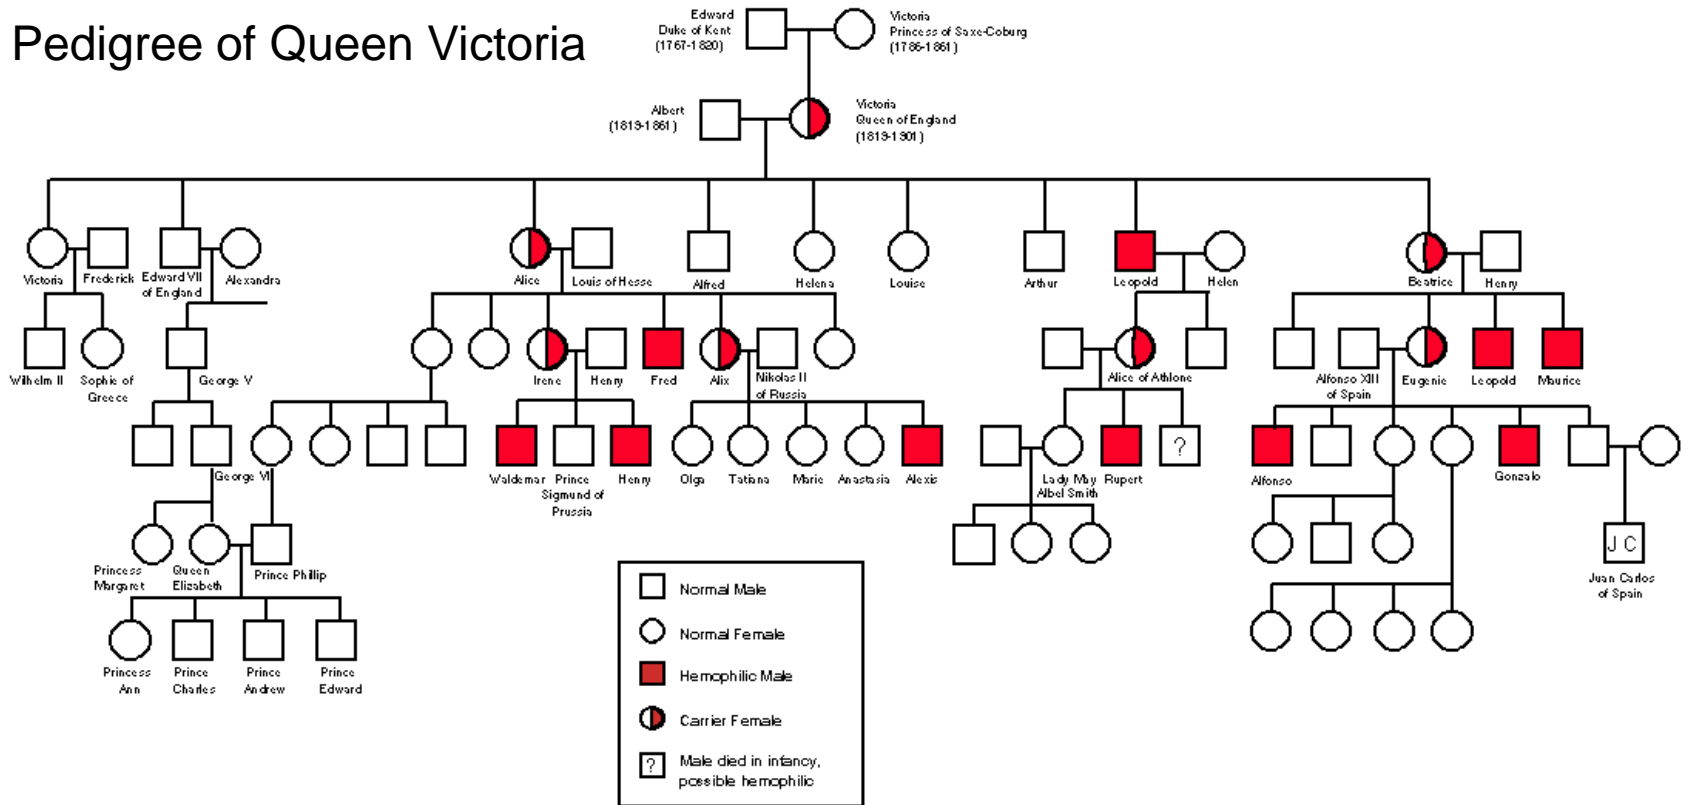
Pedigree of Queen Victoria

Edward Duke of Kent (1767-1820)

Victoria Princess of Saxe-Coburg (1786-1861)

Albert (1819-1861)

Victoria Queen of England (1819-1901)

Victoria

Frederick

Edward VII of England

Alexandra

Alice

Louis of Hesse

Alfred

Helena

Louise

Arthur

Leopold

Helen

Beatrice

Henry

Wilhelm II

Sophie of Greece

George V

Irene

Henry

Fred

Alix

Nikolas II of Russia

Alice of Athlone

Alfonso XIII of Spain

Eugenie

Leopold

Maurice

George VI

Waldemar

Prince Sigmund of Prussia

Henry

Olga

Tatiana

Marie

Anastasia

Alexis

Lady May Abel Smith

Rupert

?

Alfonso

Gonzalo

Princess Margaret

Queen Elizabeth

Prince Phillip

J C

Juan Carlos of Spain

Princess Ann

Prince Charles

Prince Andrew

Prince Edward

Normal Male

Normal Female

Hemophilic Male

Carrier Female

?

Male died in infancy, possible hemophilic